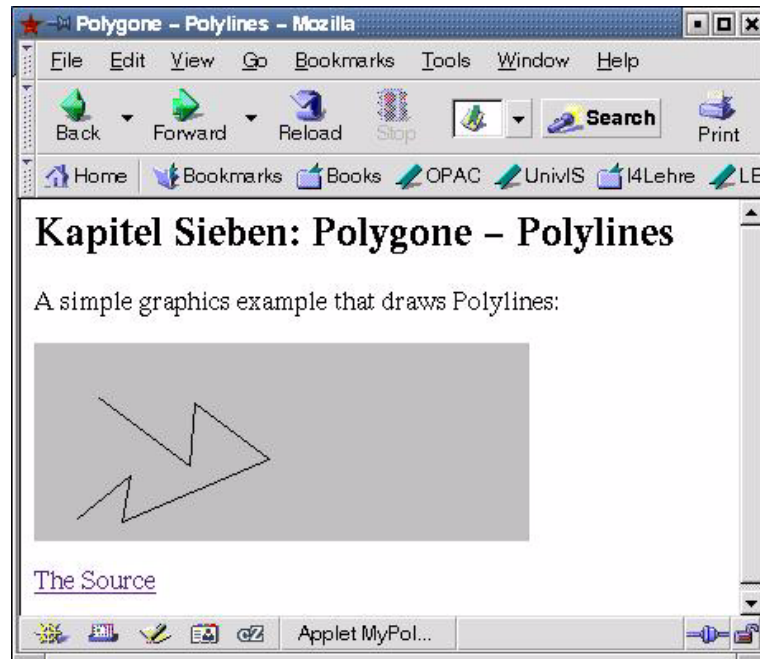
Polygone – Polylines – Mozilla

File Edit View Go Bookmarks Tools Window Help

Back Forward Reload Stop Search Print

Home Bookmarks Books OPAC UnivIS I4Lehre LE

Kapitel Sieben: Polygone – Polylines

A simple graphics example that draws Polylines:

The Source

Applet MyPol...